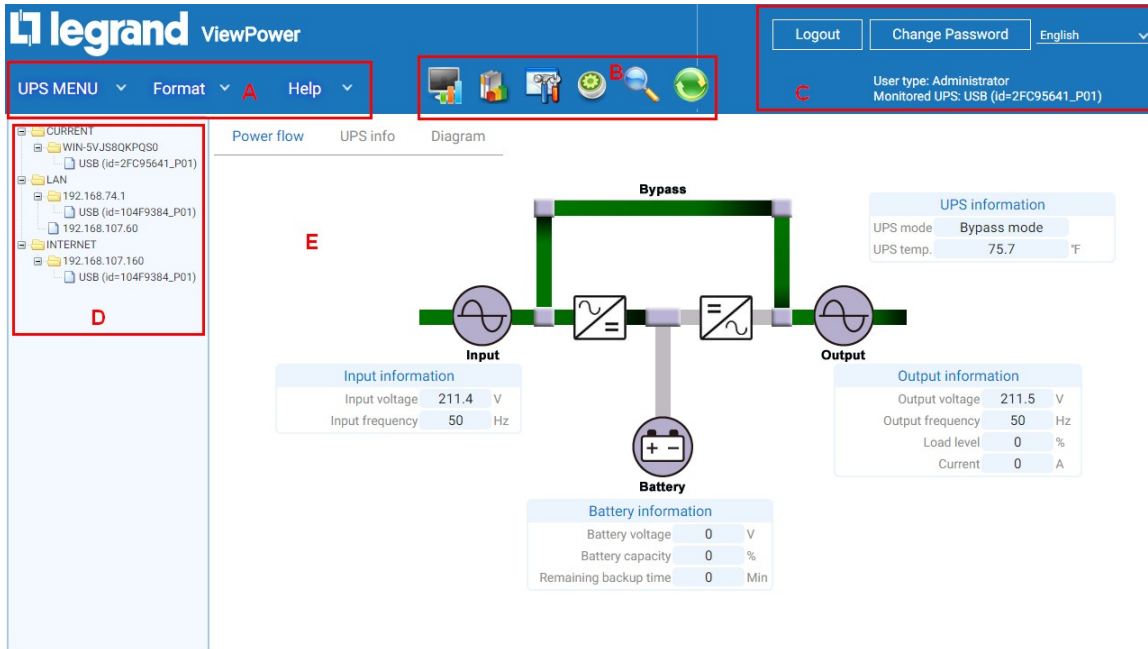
legrand ViewPower

Logout Change Password English

UPS MENU Format A Help

B

User type: Administrator
Monitored UPS: USB (id=2FC95641_P01)

C

CURRENT
WIN-5VJS8QKPQS0
USB (id=2FC95641_P01)
LAN
192.168.74.1
USB (id=104F9384_P01)
192.168.107.60
INTERNET
192.168.107.160
USB (id=104F9384_P01)

D

Power flow UPS info Diagram

E

Bypass

UPS information

| UPS mode | Bypass mode | |
|---|---|---|
| UPS temp. | 75.7 | °F |

Input

Output

Input information

| Input voltage | 211.4 | V |
|---|---|---|
| Input frequency | 50 | Hz |

Output information

| Output voltage | 211.5 | V |
|---|---|---|
| Output frequency | 50 | Hz |
| Load level | 0 | % |
| Current | 0 | A |

Battery

Battery information

| Battery voltage | 0 | V |
|---|---|---|
| Battery capacity | 0 | % |
| Remaining backup time | 0 | Min |